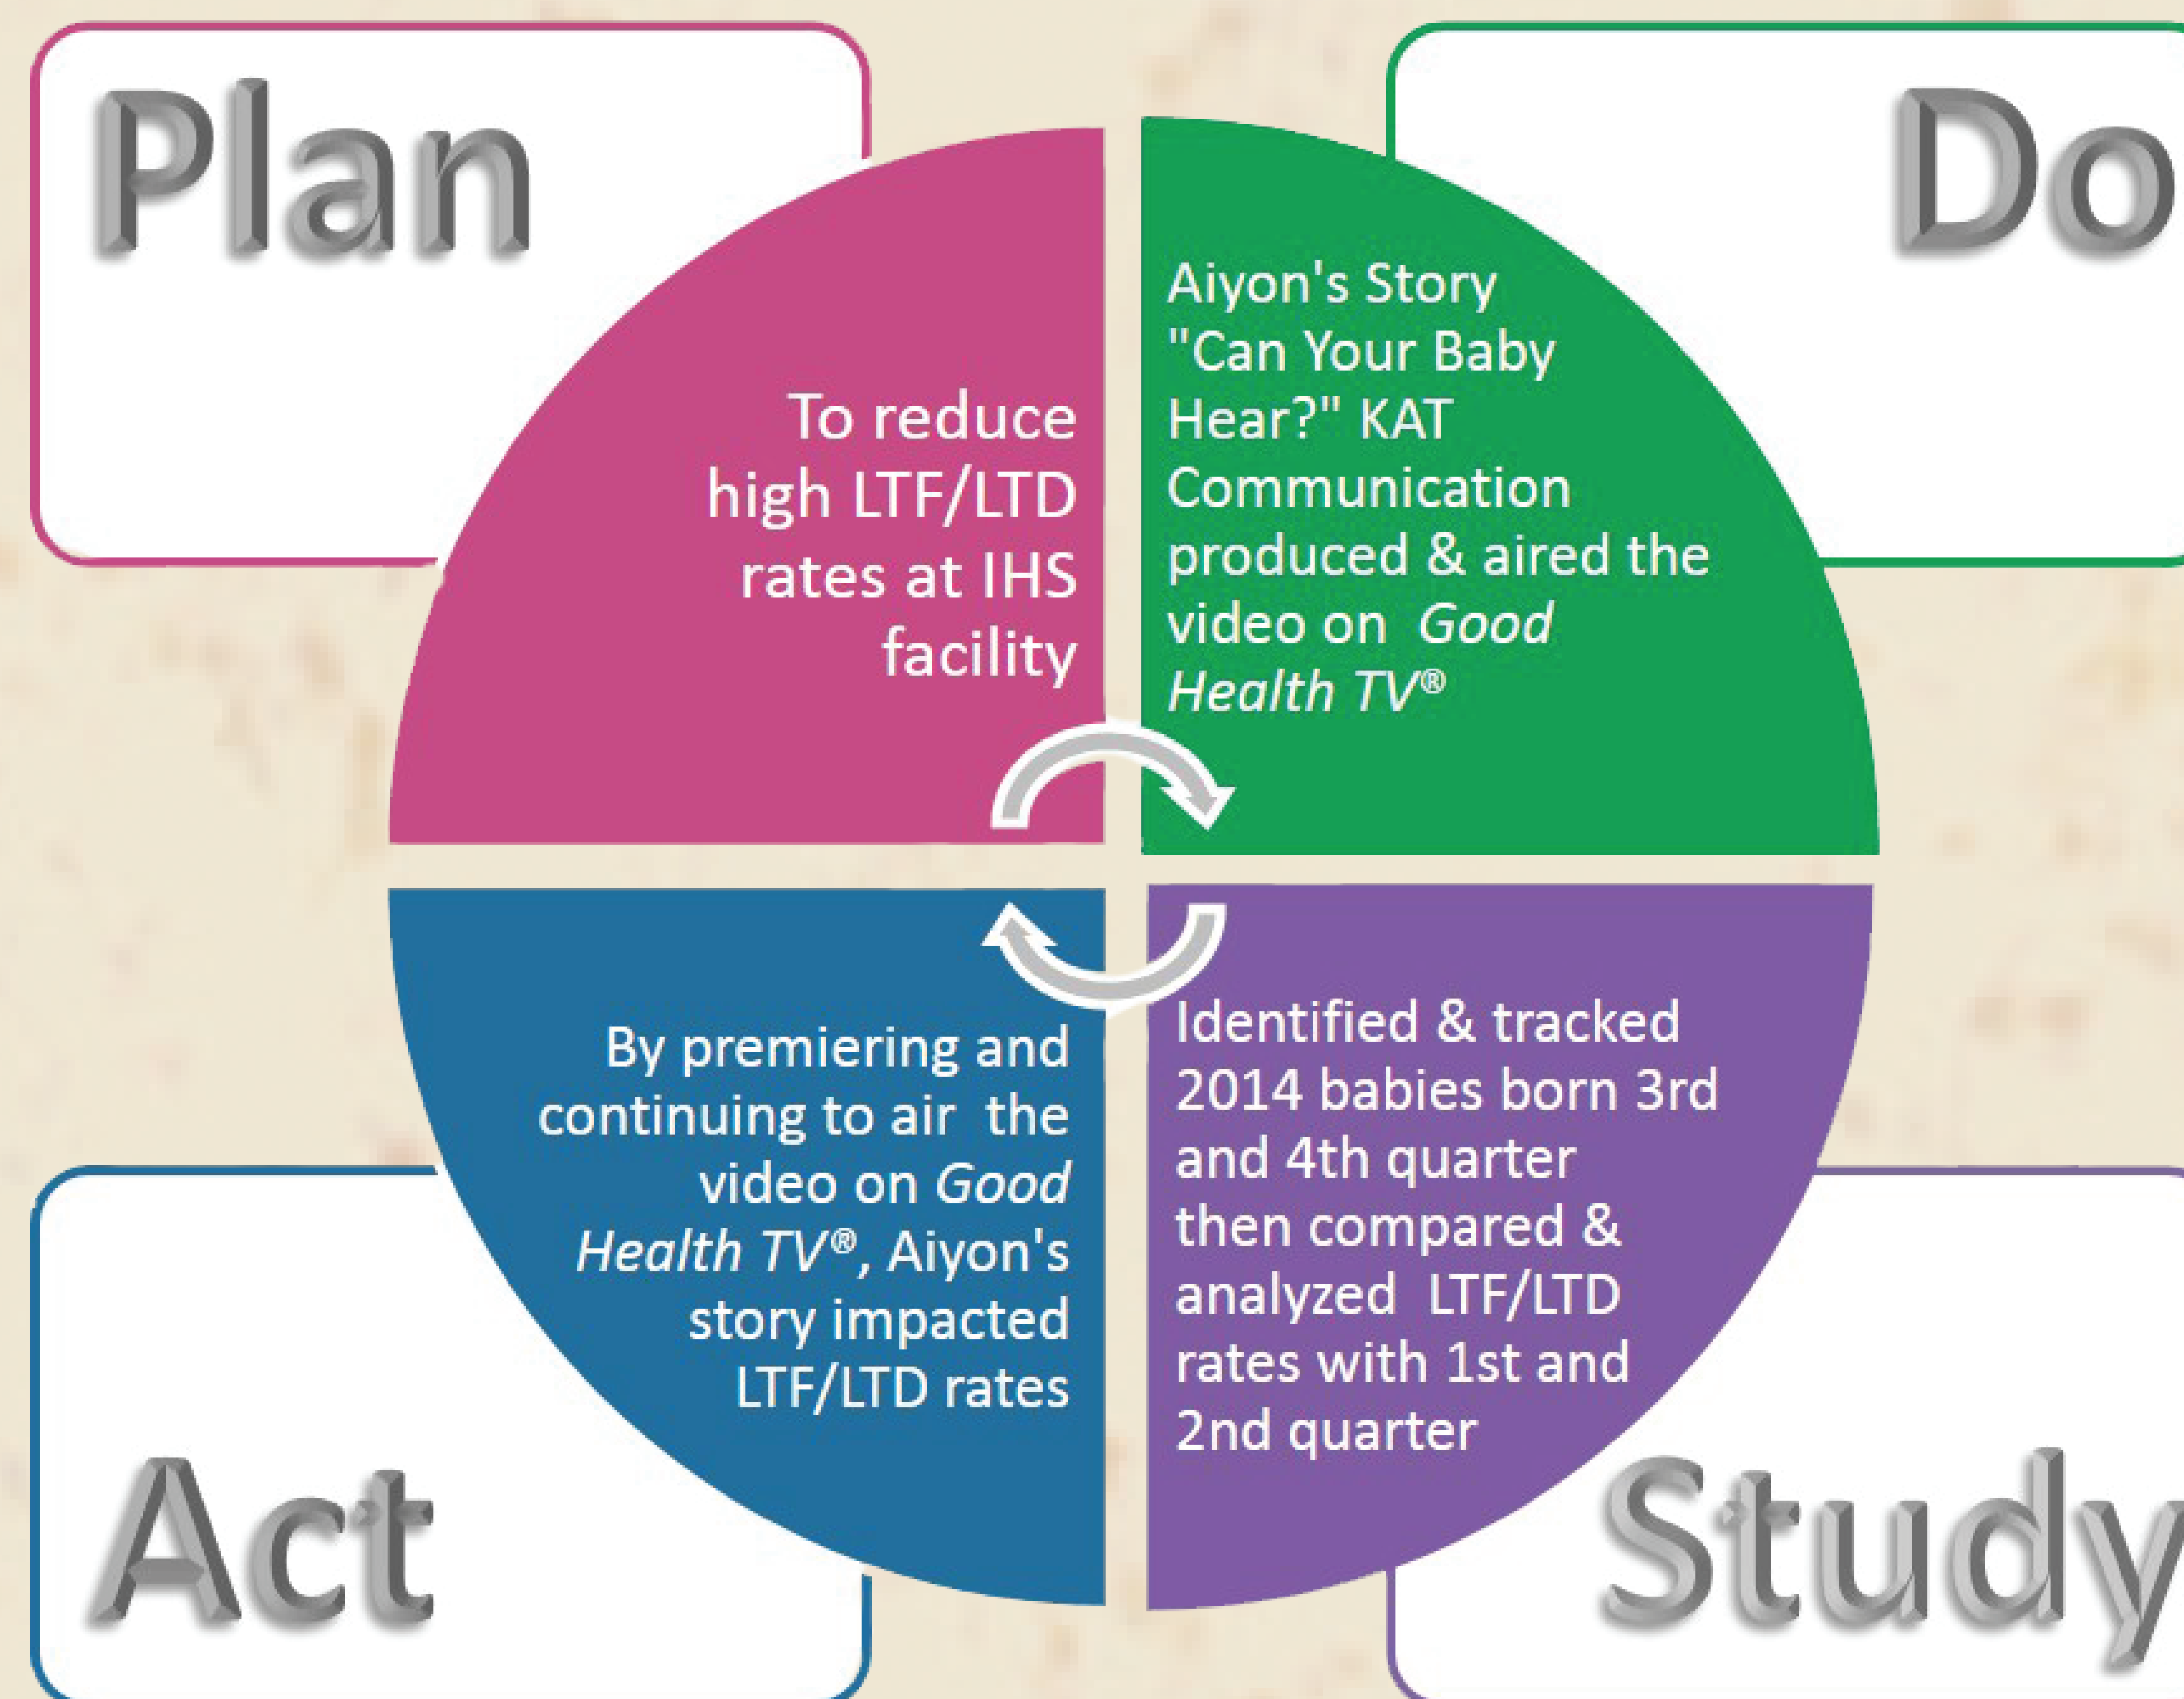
Plan

Do

To reduce high LTF/LTD rates at IHS facility

Aiyon's Story "Can Your Baby Hear?" KAT Communication produced & aired the video on *Good Health TV*®

By premiering and continuing to air the video on *Good Health TV*®, Aiyon's story impacted LTF/LTD rates

Identified & tracked 2014 babies born 3rd and 4th quarter then compared & analyzed LTF/LTD rates with 1st and 2nd quarter

Act

Study